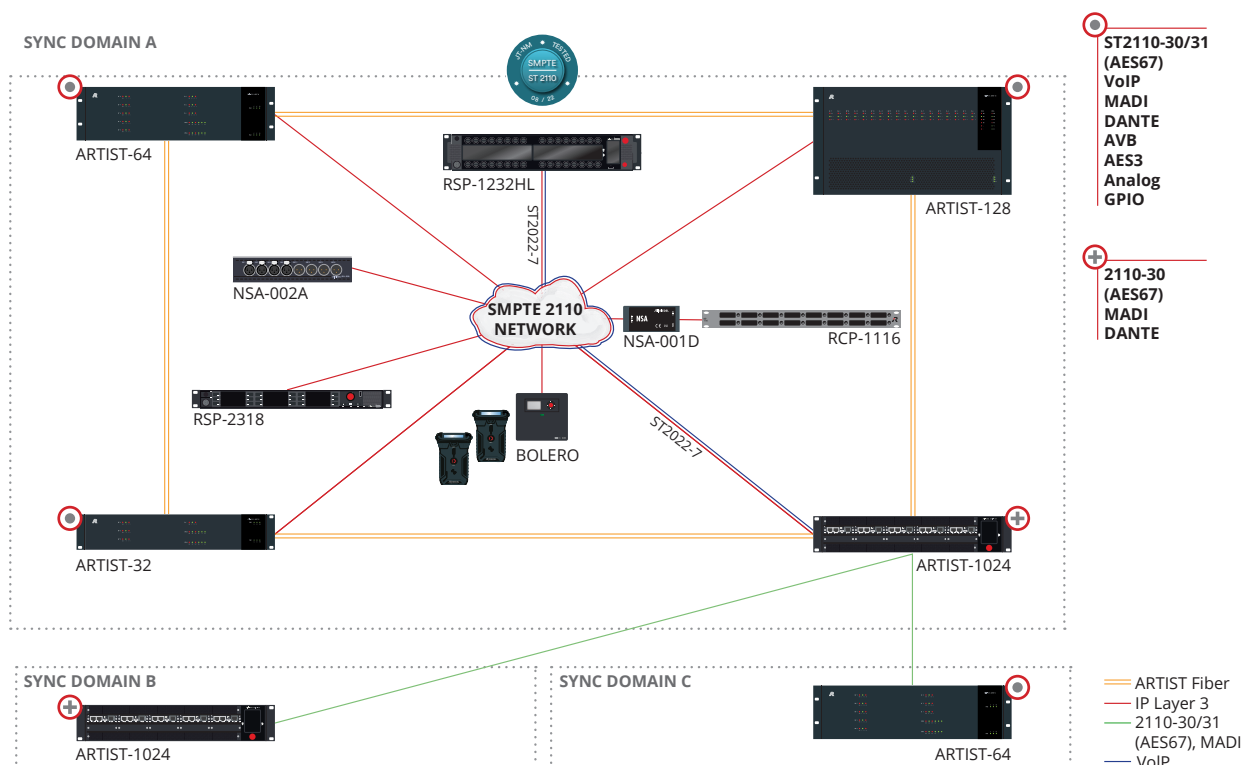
SYNC DOMAIN A

JT-NM TESTED
SMPTE
ST 2110
08 / 22

ST2110-30/31
(AES67)
VoIP
MADI
DANTE
AVB
AES3
Analog
GPIO

2110-30
(AES67)
MADI
DANTE

ARTIST-64

RSP-1232HL

ARTIST-128

ST2022-7

NSA-002A

SMPTE 2110
NETWORK

NSA-001D

RCP-1116

RSP-2318

BOLERO

ST2022-7

ARTIST-32

ARTIST-1024

SYNC DOMAIN B

ARTIST-1024

SYNC DOMAIN C

ARTIST-64

ARTIST Fiber
IP Layer 3
2110-30/31
(AES67), MADI
VoIP